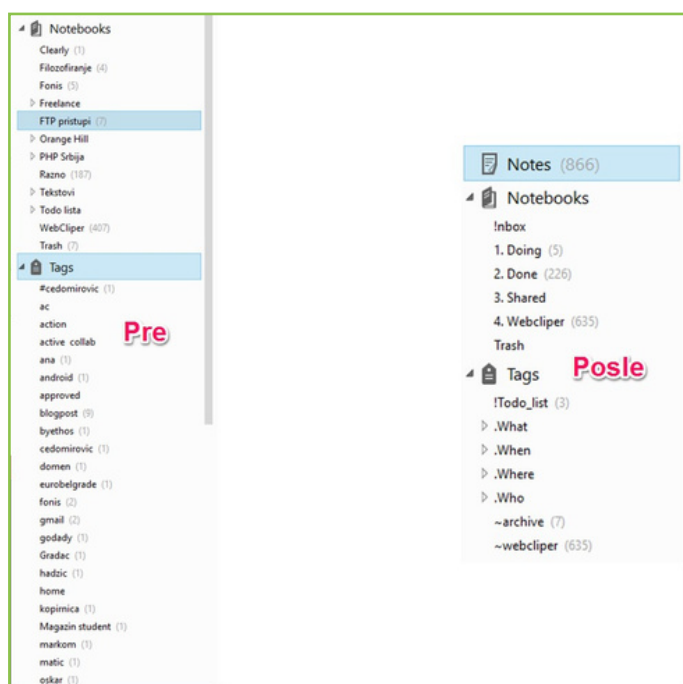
Notebooks
Clearly (1)
Filozofiranje (4)
Fonis (5)
Freelance
FTP pristupi (7)
Orange Hill
PHP Srbija
Razno (187)
Tekstovi
Todo lista
WebCliper (407)
Trash (7)
Tags
#cedomirovic (1)
ac
action
active collab
ana (1)
android (1)
approved
blogpost (9)
byethos (1)
cedomirovic (1)
domen (1)
eurobelgrade (1)
fonis (2)
gmail (2)
godady (1)
Gradac (1)
hadzic (1)
home
kopirnica (1)
Magazin student (1)
markom (1)
matic (1)
oskar (1)

Pre

Notes (866)
Notebooks
!nbox
1. Doing (5)
2. Done (226)
3. Shared
4. Webcliper (635)
Trash
Tags
!Todo_list (3)
.What
.When
.Where
.Who
~archive (7)
~webcliper (635)

Posle